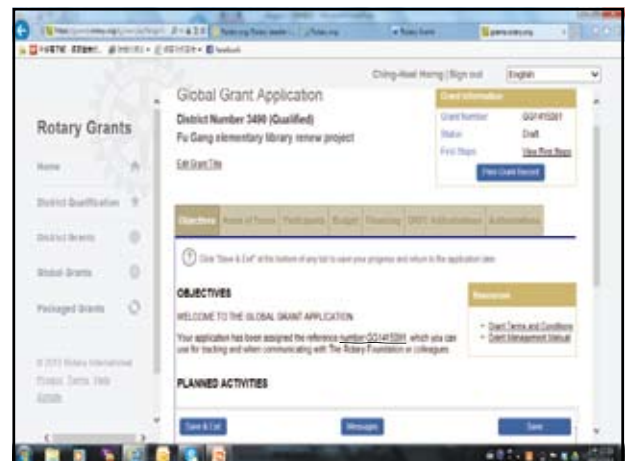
Ching-Hsei Horng | Sign out English

Rotary Grants

Home

District Qualification

District Grants

Global Grants

Packaged Grants

© 2015 Rotary International
Privacy Terms Help
Admin

Global Grant Application

District Number 3490 (Qualified)
Fu Gang elementary library renew project

Edit Grant Title

Grant Information
Grant Number GG1415591
Status Draft
First Steps View First Steps
Print Grant Record

Objectives Areas of Focus Participants Budget Financing DRFC Authorizations Authorizations

Click "Save & Exit" at the bottom of any tab to save your progress and return to the application later.

OBJECTIVES

WELCOME TO THE GLOBAL GRANT APPLICATION

Your application has been assigned the reference number GG1415591, which you can use for tracking and when communicating with The Rotary Foundation or colleagues.

Resources
Grant Terms and Conditions
Grant Management Manual

PLANNED ACTIVITIES

Save & Exit Messages Save